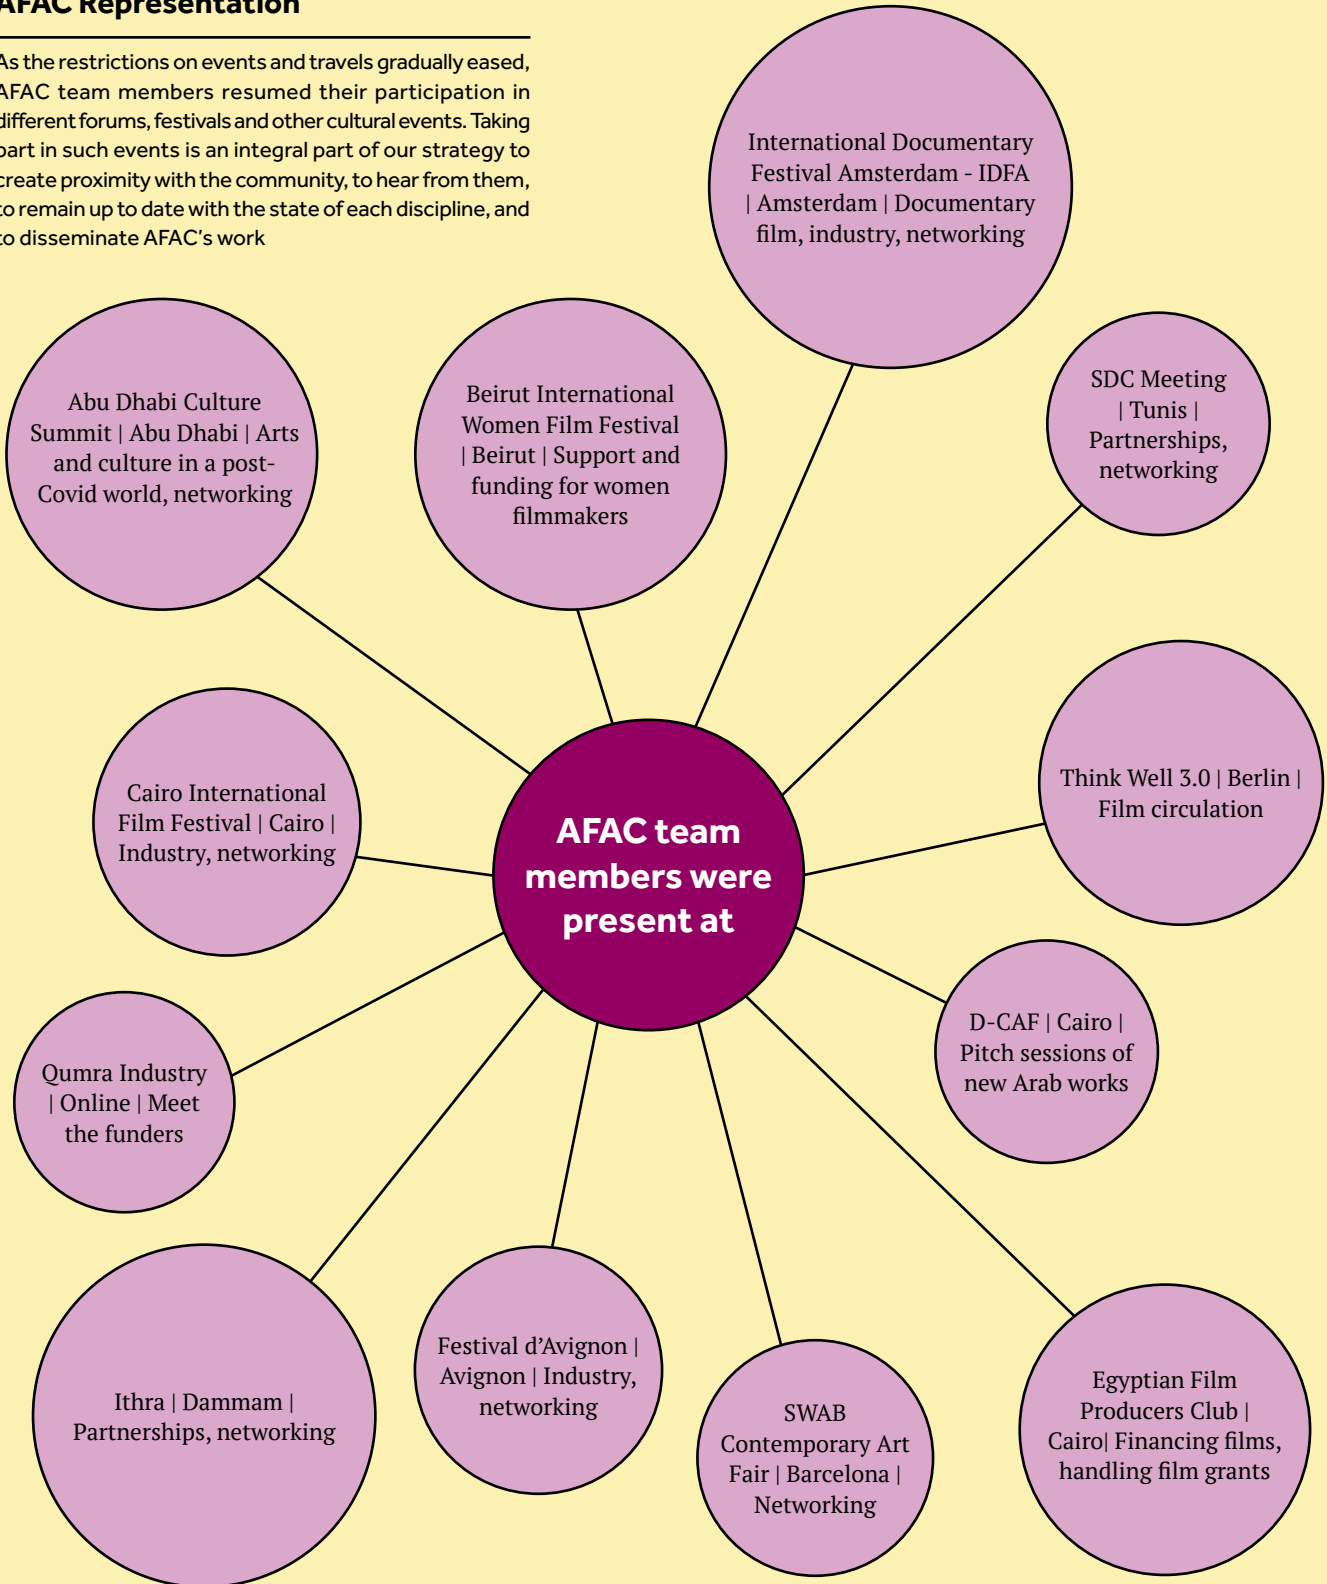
AFAC Representation

As the restrictions on events and travels gradually eased, AFAC team members resumed their participation in different forums, festivals and other cultural events. Taking part in such events is an integral part of our strategy to create proximity with the community, to hear from them, to remain up to date with the state of each discipline, and to disseminate AFAC's work

International Documentary Festival Amsterdam - IDFA | Amsterdam | Documentary film, industry, networking

Abu Dhabi Culture Summit | Abu Dhabi | Arts and culture in a post-Covid world, networking

Beirut International Women Film Festival | Beirut | Support and funding for women filmmakers

SDC Meeting | Tunis | Partnerships, networking

Think Well 3.0 | Berlin | Film circulation

Cairo International Film Festival | Cairo | Industry, networking

AFAC team members were present at

D-CAF | Cairo | Pitch sessions of new Arab works

Qumra Industry | Online | Meet the funders

Festival d'Avignon | Avignon | Industry, networking

Ithra | Dammam | Partnerships, networking

SWAB Contemporary Art Fair | Barcelona | Networking

Egyptian Film Producers Club | Cairo| Financing films, handling film grants